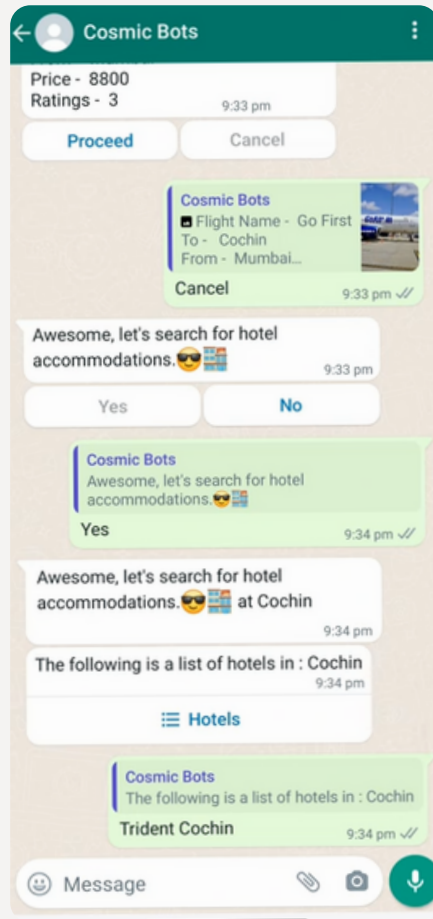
Cosmic Bots

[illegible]
Price - 8800
Ratings - 3
9:33 pm

Proceed
Cancel

Cosmic Bots
Flight Name - Go First
To - Cochin
From - Mumbai...
Cancel
9:33 pm

Awesome, let's search for hotel accommodations.😎🏨
9:33 pm

Yes
No

Cosmic Bots
Awesome, let's search for hotel accommodations.😎🏨
Yes
9:34 pm

Awesome, let's search for hotel accommodations.😎🏨 at Cochin
9:34 pm

The following is a list of hotels in : Cochin
9:34 pm

Hotels

Cosmic Bots
The following is a list of hotels in : Cochin
Trident Cochin
9:34 pm

Message